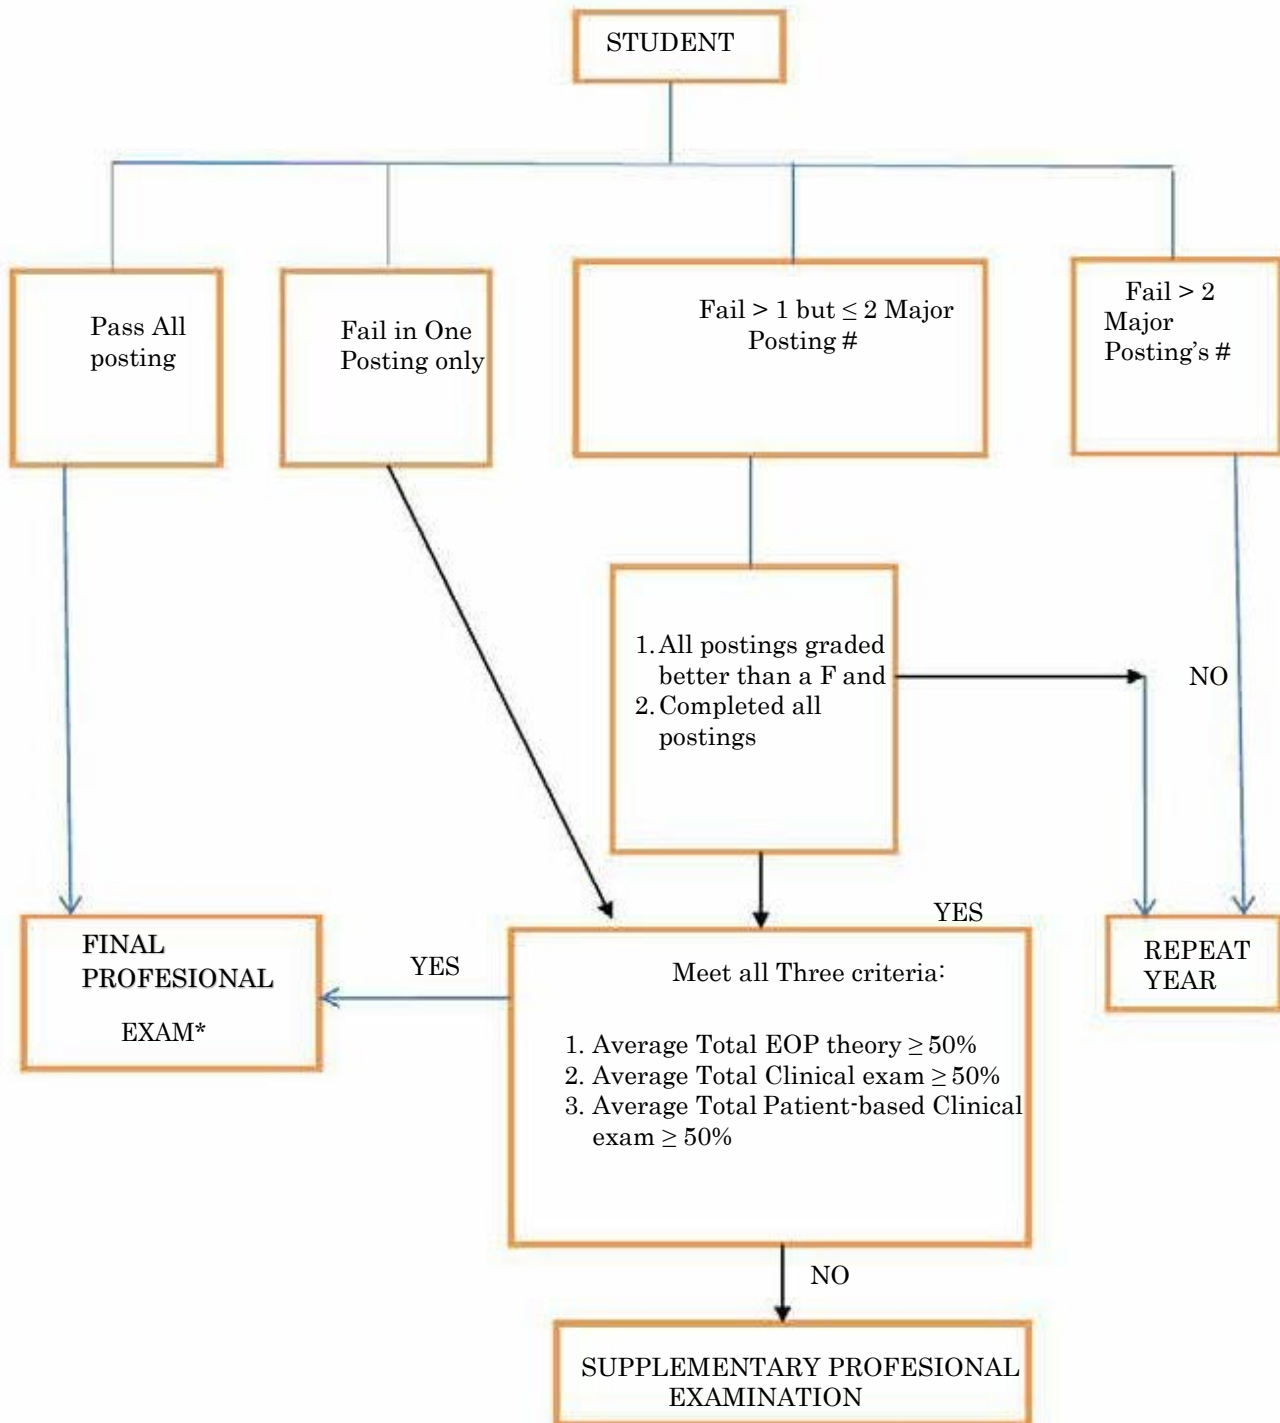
STUDENT

Pass All posting

Fail in One Posting only

Fail > 1 but ≤ 2 Major Posting #

Fail > 2 Major Posting's #

1. All postings graded better than a F and
2. Completed all postings

NO

YES

FINAL PROFESIONAL EXAM*

YES

Meet all Three criteria:

1. Average Total EOP theory ≥ 50%
2. Average Total Clinical exam ≥ 50%
3. Average Total Patient-based Clinical exam ≥ 50%

REPEAT YEAR

NO

SUPPLEMENTARY PROFESIONAL EXAMINATION